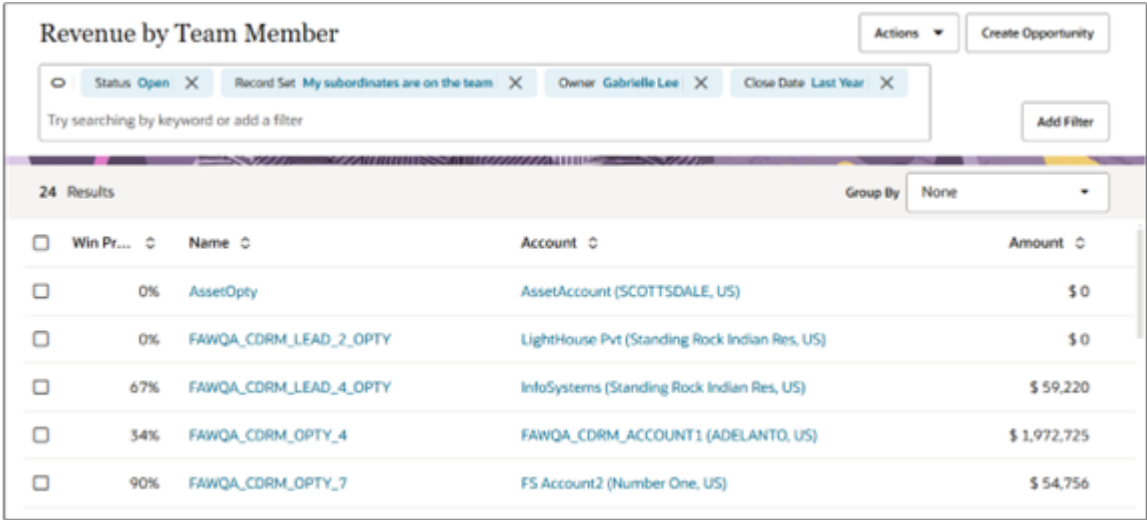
Revenue by Team Member

Actions ▾ Create Opportunity

Status Open ✕ Record Set My subordinates are on the team ✕ Owner Gabrielle Lee ✕ Close Date Last Year ✕

Try searching by keyword or add a filter

Add Filter

24 Results

Group By None

| Win Pr... | Name | Account | Amount |
|---|---|---|---|
| 0% | AssetOpty | AssetAccount (SCOTTSDALE, US) | $ 0 |
| 0% | FAWQA_CDRM_LEAD_2_OPTY | LightHouse Pvt (Standing Rock Indian Res, US) | $ 0 |
| 67% | FAWQA_CDRM_LEAD_4_OPTY | InfoSystems (Standing Rock Indian Res, US) | $ 59,220 |
| 34% | FAWQA_CDRM_OPTY_4 | FAWQA_CDRM_ACCOUNT1 (ADELANTO, US) | $ 1,972,725 |
| 90% | FAWQA_CDRM_OPTY_7 | FS Account2 (Number One, US) | $ 54,756 |